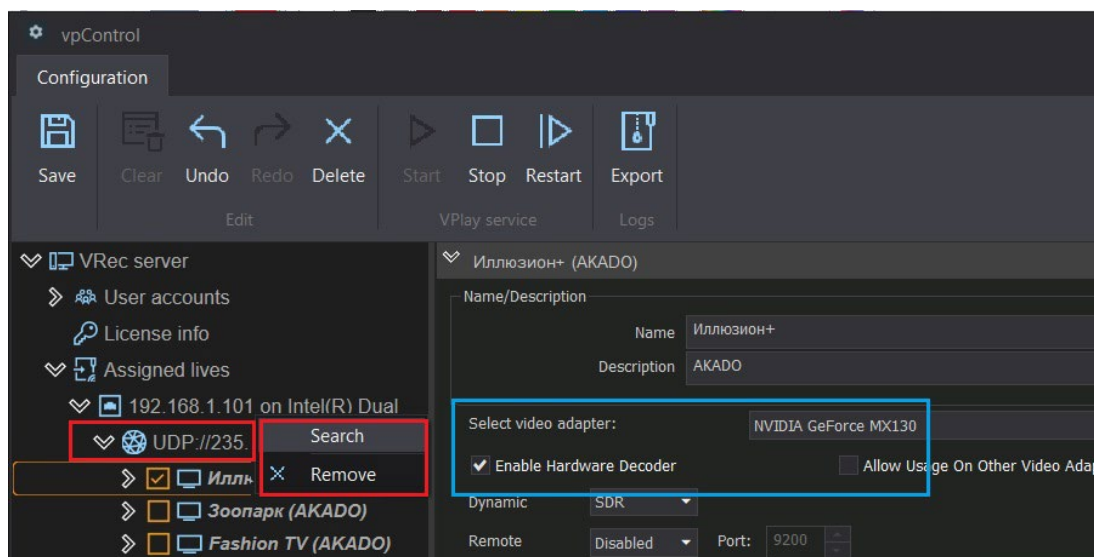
vpControl

Configuration

Save

Clear

Undo

Redo

Delete

Edit

Start

Stop

Restart

VPlay service

Export

Logs

VRec server

User accounts

License info

Assigned lives

192.168.1.101 on Intel(R) Dual

UDP://235.

Search

Remove

Илл

Зоопарк (AKADO)

Fashion TV (AKADO)

Иллюзион+ (AKADO)

Name/Description

Name Иллюзион+

Description AKADO

Select video adapter: NVIDIA GeForce MX130

Enable Hardware Decoder

Allow Usage On Other Video Ada

Dynamic SDR

Remote Disabled

Port: 9200